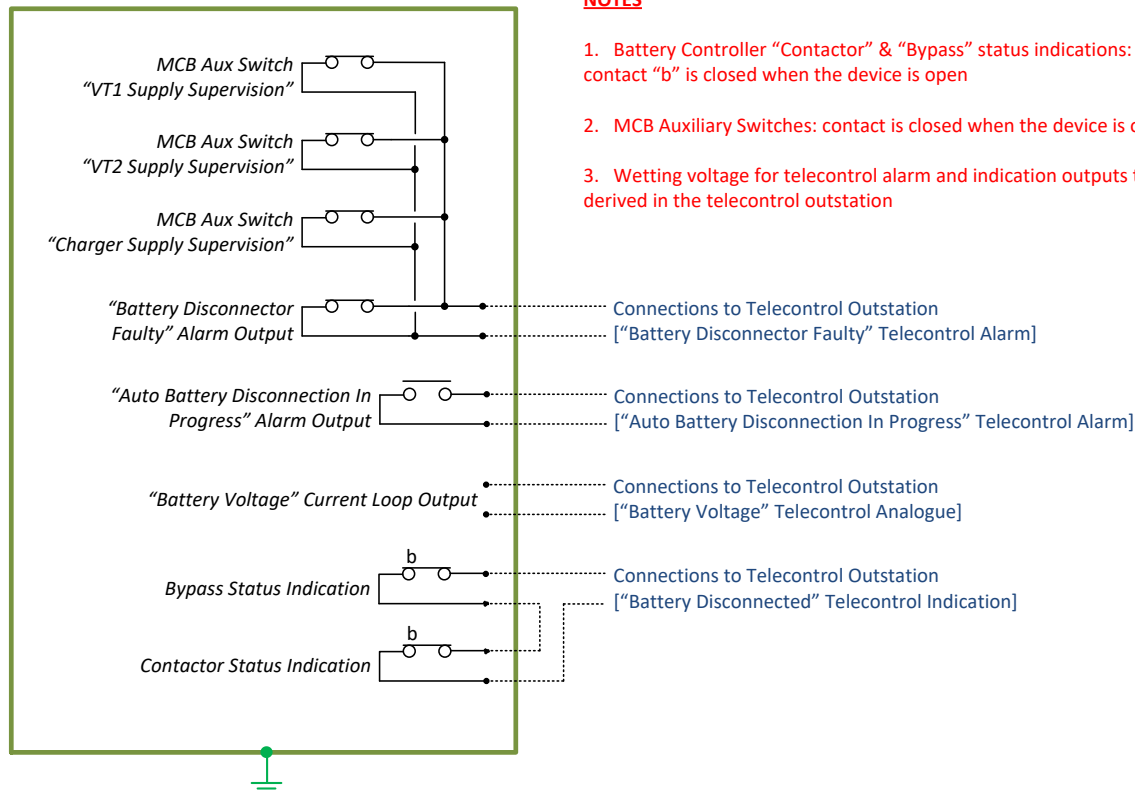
NOTES

1. Battery Controller “Contactor” & “Bypass” status indications: contact “b” is closed when the device is open

2. MCB Auxiliary Switches: contact is closed when the device is c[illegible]

3. Wetting voltage for telecontrol alarm and indication outputs t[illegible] derived in the telecontrol outstation

MCB Aux Switch “VT1 Supply Supervision”

MCB Aux Switch “VT2 Supply Supervision”

MCB Aux Switch “Charger Supply Supervision”

“Battery Disconnector Faulty” Alarm Output

Connections to Telecontrol Outstation
[“Battery Disconnector Faulty” Telecontrol Alarm]

“Auto Battery Disconnection In Progress” Alarm Output

Connections to Telecontrol Outstation
[“Auto Battery Disconnection In Progress” Telecontrol Alarm]

“Battery Voltage” Current Loop Output

Connections to Telecontrol Outstation
[“Battery Voltage” Telecontrol Analogue]

b

Bypass Status Indication

Connections to Telecontrol Outstation
[“Battery Disconnected” Telecontrol Indication]

b

Contactor Status Indication